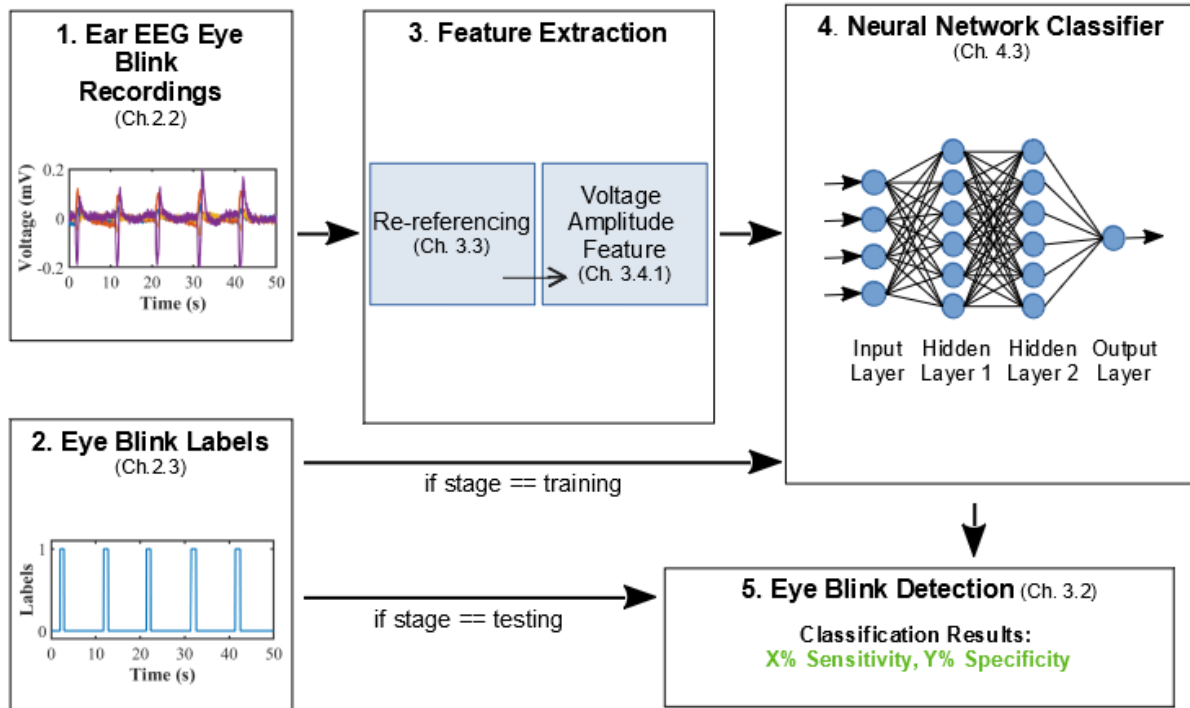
1. Ear EEG Eye Blink Recordings
(Ch.2.2)

0.2
0
-0.2
Voltage (mV)
0 10 20 30 40 50
Time (s)

3. Feature Extraction

Re-referencing
(Ch. 3.3)

Voltage Amplitude Feature
(Ch. 3.4.1)

4. Neural Network Classifier
(Ch. 4.3)

Input Layer
Hidden Layer 1
Hidden Layer 2
Output Layer

2. Eye Blink Labels
(Ch.2.3)

1
0
Labels
0 10 20 30 40 50
Time (s)

if stage == training

if stage == testing

5. Eye Blink Detection (Ch. 3.2)

Classification Results:
X% Sensitivity, Y% Specificity